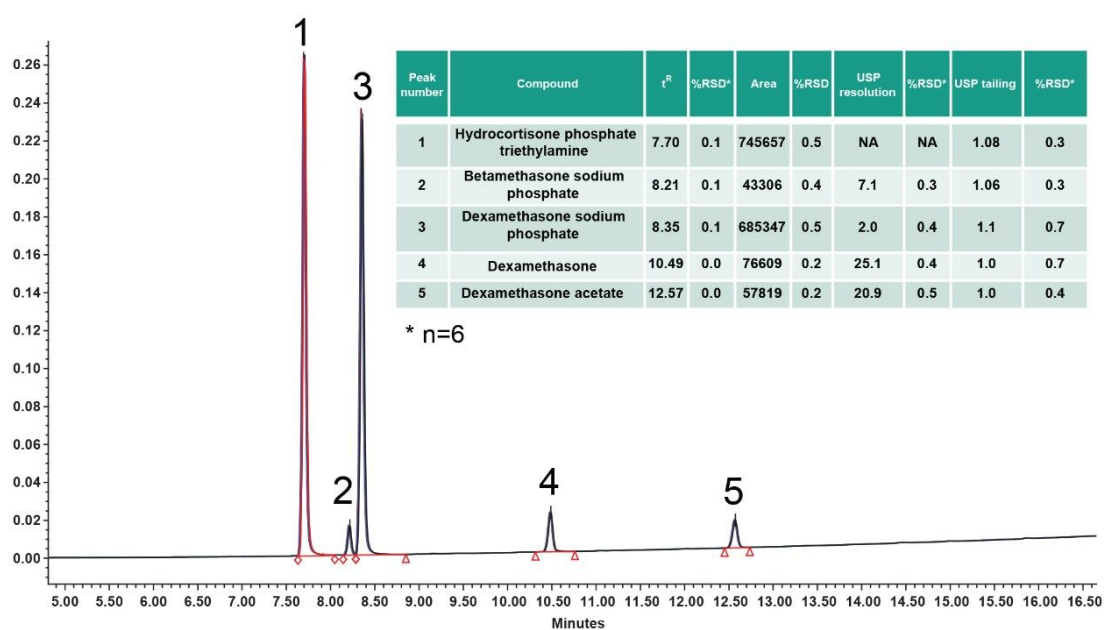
1

3

| Peak number | Compound | $t^R$ | %RSD* | Area | %RSD | USP resolution | %RSD* | USP tailing | %RSD* |
|---|---|---|---|---|---|---|---|---|---|
| 1 | Hydrocortisone phosphate triethylamine | 7.70 | 0.1 | 745657 | 0.5 | NA | NA | 1.08 | 0.3 |
| 2 | Betamethasone sodium phosphate | 8.21 | 0.1 | 43306 | 0.4 | 7.1 | 0.3 | 1.06 | 0.3 |
| 3 | Dexamethasone sodium phosphate | 8.35 | 0.1 | 685347 | 0.5 | 2.0 | 0.4 | 1.1 | 0.7 |
| 4 | Dexamethasone | 10.49 | 0.0 | 76609 | 0.2 | 25.1 | 0.4 | 1.0 | 0.7 |
| 5 | Dexamethasone acetate | 12.57 | 0.0 | 57819 | 0.2 | 20.9 | 0.5 | 1.0 | 0.4 |

* n=6

2

4

5

0.26
0.24
0.22
0.20
0.18
0.16
0.14
0.12
0.10
0.08
0.06
0.04
0.02
0.00

5.00 5.50 6.00 6.50 7.00 7.50 8.00 8.50 9.00 9.50 10.00 10.50 11.00 11.50 12.00 12.50 13.00 13.50 14.00 14.50 15.00 15.50 16.00 16.50

Minutes